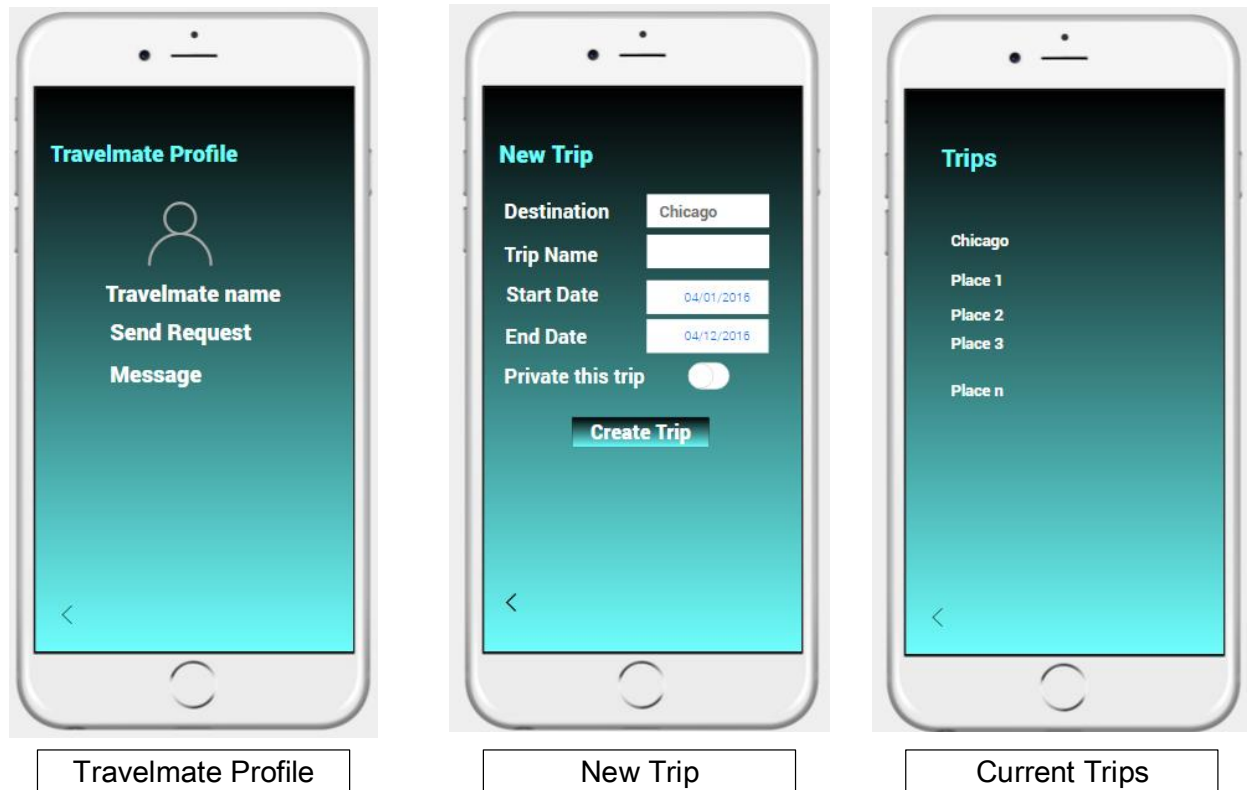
Travelmate Profile

Travelmate name

Send Request

Message

<

Travelmate Profile

New Trip

Destination Chicago

Trip Name

Start Date 04/01/2016

End Date 04/12/2016

Private this trip

Create Trip

<

New Trip

Trips

Chicago

Place 1

Place 2

Place 3

Place n

<

Current Trips